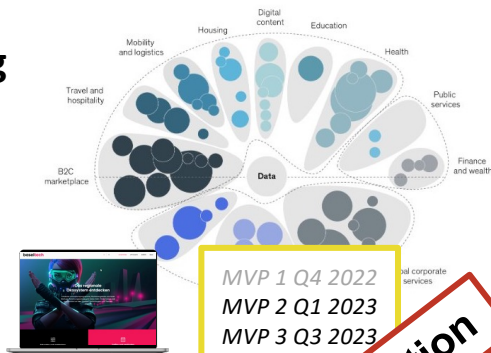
g

Digital content

Housing

Education

Mobility and logistics

Health

Travel and hospitality

Public services

B2C marketplace

Data

Finance and wealth

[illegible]al corporate services

MVP 1 Q4 2022
MVP 2 Q1 2023
MVP 3 Q3 2023

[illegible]tion